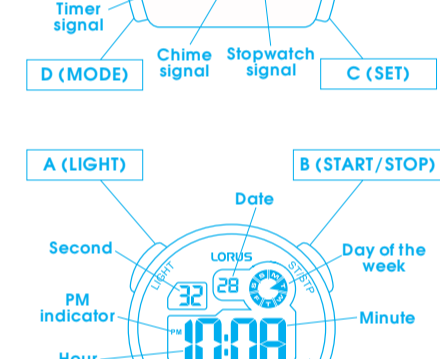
Timer signal

Chime signal

Stopwatch signal

D (MODE)

C (SET)

A (LIGHT)

B (START/STOP)

Date

Second

Day of the week

LORUS

LIGHT

ST/STP

32

28

S M T W T F S

PM indicator

PM

10:08

Minute

Hour